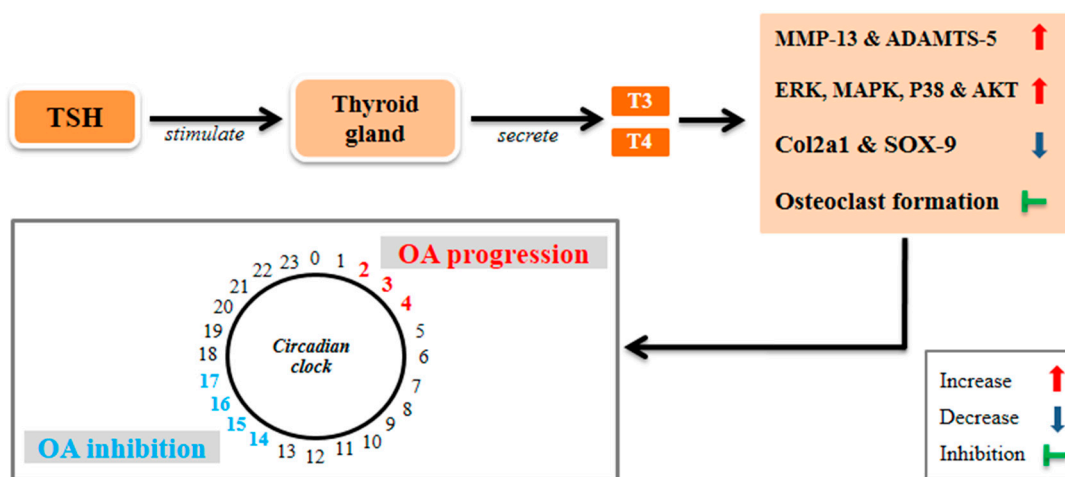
TSH

stimulate

Thyroid gland

secrete

T3

T4

MMP-13 & ADAMTS-5

ERK, MAPK, P38 & AKT

Col2a1 & SOX-9

Osteoclast formation

OA progression

23 0 1 2 3 4 5 6 7 8 9 10 11 12 13 14 15 16 17 18 19 20 21 22

Circadian clock

OA inhibition

Increase

Decrease

Inhibition